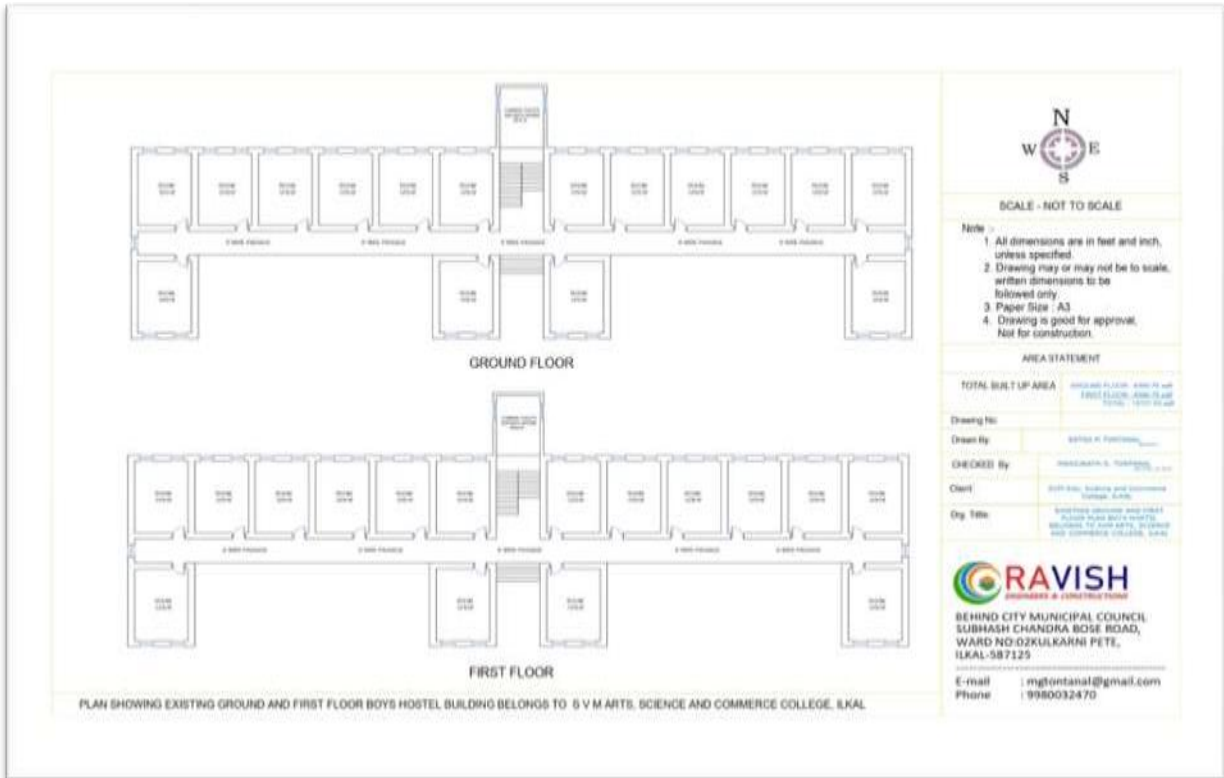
N
W
E
S

SCALE - NOT TO SCALE

Note :
1. All dimensions are in feet and inch, unless specified.
2. Drawing may or may not be to scale, written dimensions to be followed only.
3. Paper Size : A3
4. Drawing is good for approval. Not for construction.

AREA STATEMENT

| TOTAL BUILT UP AREA | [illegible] |
|---|---|
| Drawing No | |
| Drawn By | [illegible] |
| CHECKED By | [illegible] |
| Client | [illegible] |
| Drg. Title | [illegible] |

GROUND FLOOR

FIRST FLOOR

RAVISH
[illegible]

BEHIND CITY MUNICIPAL COUNCIL SUBHASH CHANDRA BOSE ROAD, WARD NO:02KULKARNI PETE, ILKAL-587125

E-mail : mgtontanal@gmail.com
Phone : 9980032470

PLAN SHOWING EXISTING GROUND AND FIRST FLOOR BOYS HOSTEL BUILDING BELONGS TO S V M ARTS, SCIENCE AND COMMERCE COLLEGE, ILKAL